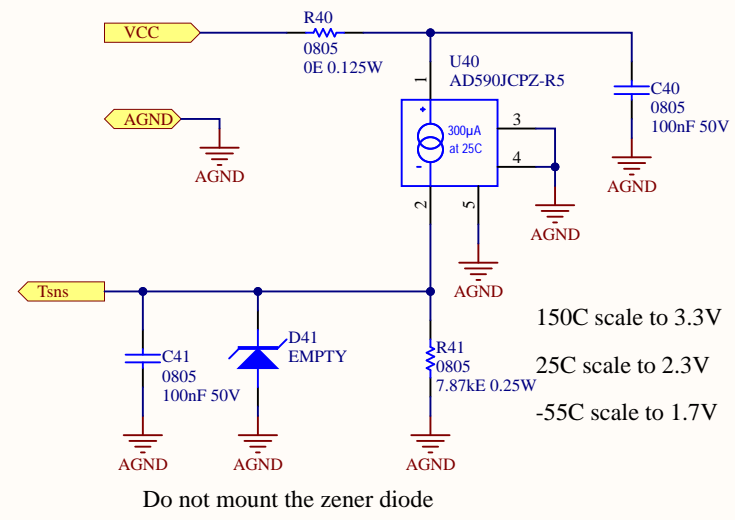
VCC

R40
0805
0E 0.125W

U40
AD590JCPZ-R5

C40
0805
100nF 50V

AGND

AGND

AGND

1

+

300µA
at 25C

-

3

4

2

5

AGND

AGND

Tsns

C41
0805
100nF 50V

D41
EMPTY

R41
0805
7.87kE 0.25W

150C scale to 3.3V

25C scale to 2.3V

-55C scale to 1.7V

AGND

AGND

AGND

Do not mount the zener diode